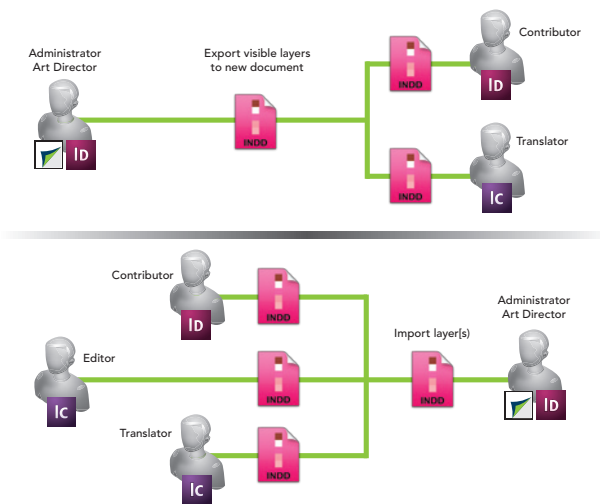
Administrator
Art Director

ID

Export visible layers
to new document

INDD

INDD

Contributor

ID

INDD

Translator

IC

Contributor

ID

INDD

Editor

IC

INDD

Import layer(s)

INDD

Administrator
Art Director

ID

Translator

IC

INDD